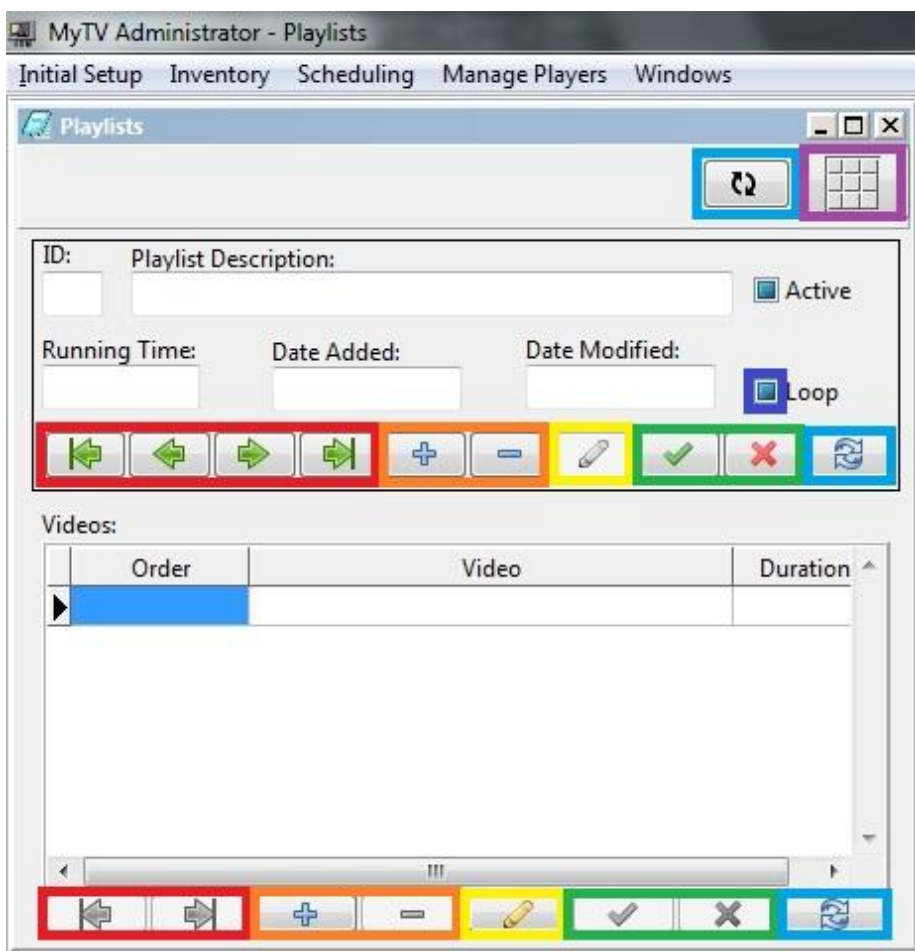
MyTV Administrator - Playlists

Initial Setup Inventory Scheduling Manage Players Windows

Playlists

ID: Playlist Description:

Active

Running Time: Date Added: Date Modified:

Loop

Videos:

| Order | Video | Duration |
|---|---|---|
| | | |

III